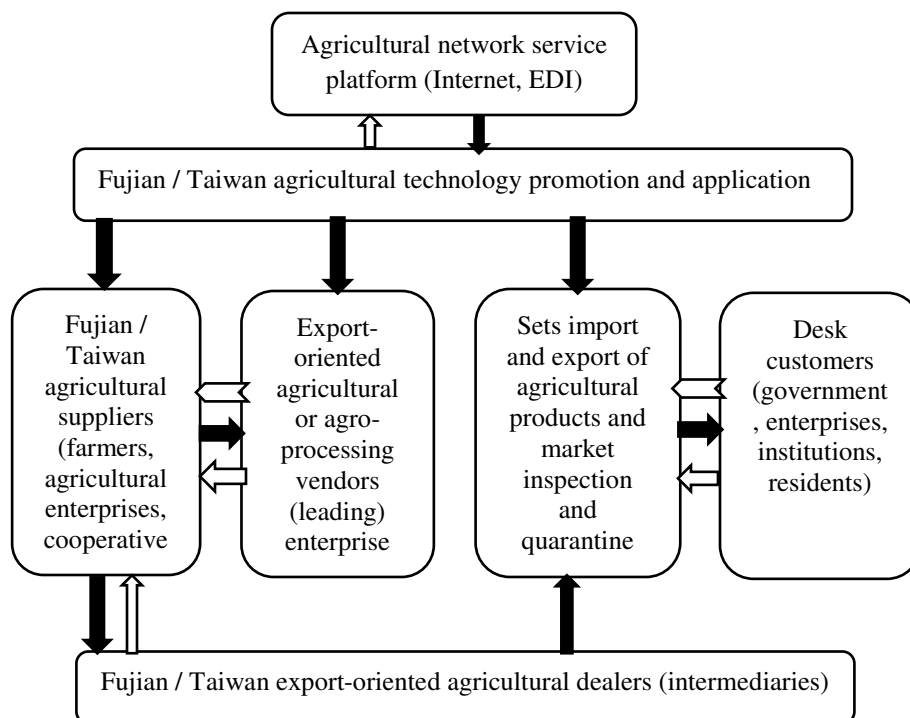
Agricultural network service platform (Internet, EDI)

Fujian / Taiwan agricultural technology promotion and application

Fujian / Taiwan agricultural suppliers (farmers, agricultural enterprises, cooperative

Export-oriented agricultural or agro-processing vendors (leading) enterprise

Sets import and export of agricultural products and market inspection and quarantine

Desk customers (government , enterprises, institutions, residents)

Fujian / Taiwan export-oriented agricultural dealers (intermediaries)